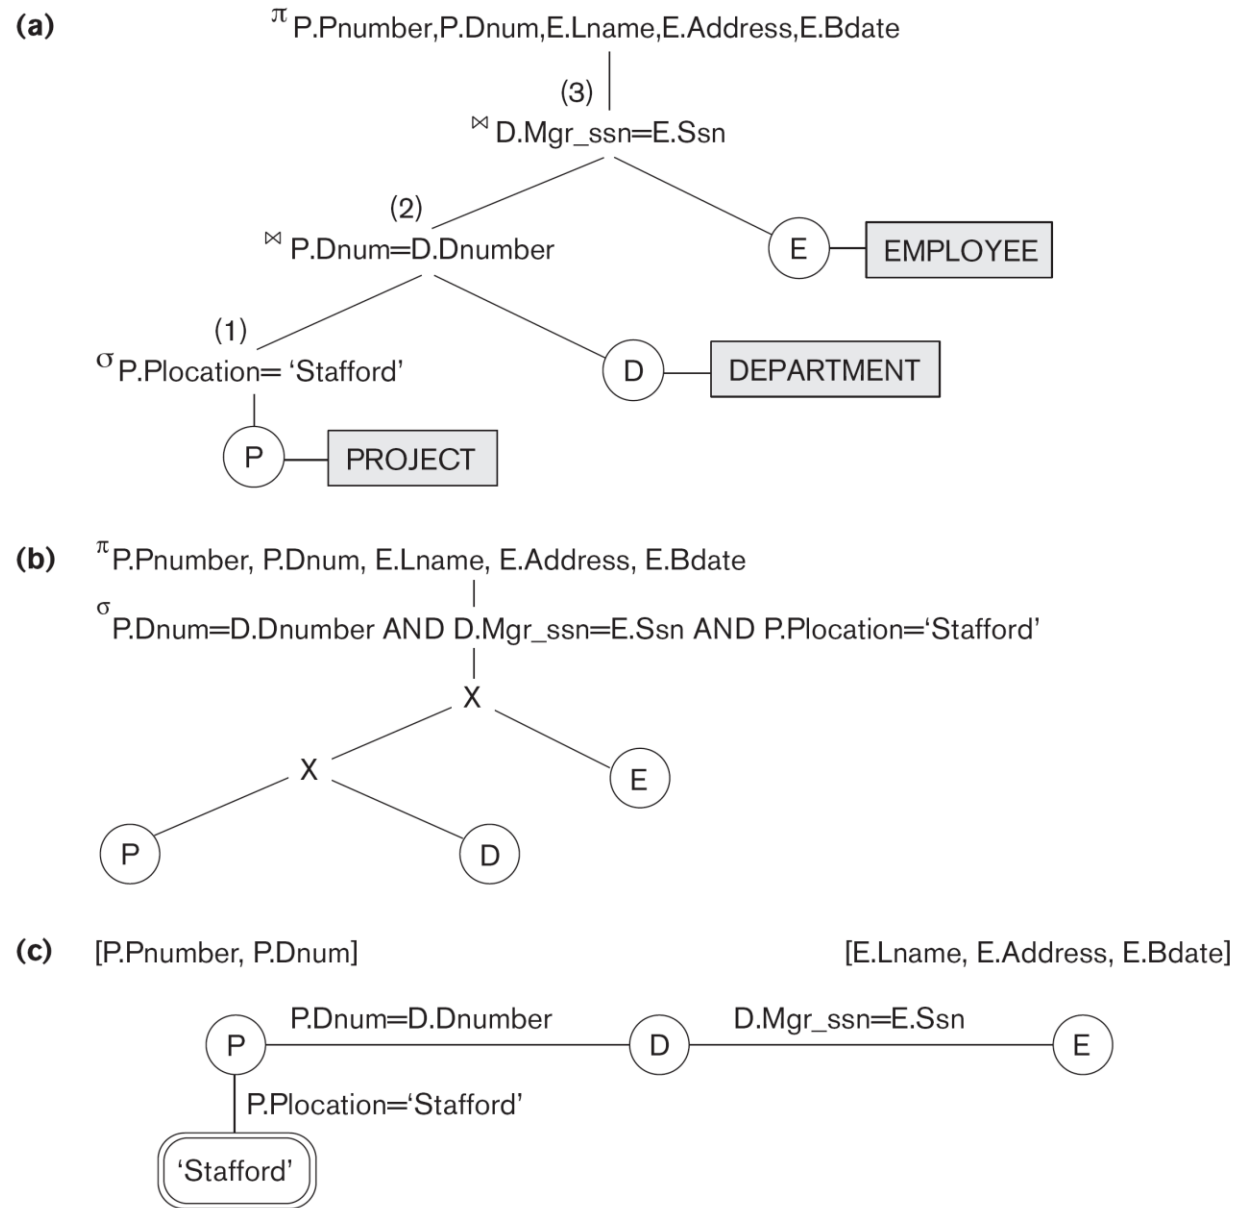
(a)

$\pi$ P.Pnumber,P.Dnum,E.Lname,E.Address,E.Bdate

(3)

$\bowtie$ D.Mgr_ssn=E.Ssn

(2)

$\bowtie$ P.Dnum=D.Dnumber

E EMPLOYEE

(1)

$\sigma$ P.Plocation= 'Stafford'

D DEPARTMENT

P PROJECT

(b)

$\pi$ P.Pnumber, P.Dnum, E.Lname, E.Address, E.Bdate

$\sigma$ P.Dnum=D.Dnumber AND D.Mgr_ssn=E.Ssn AND P.Plocation='Stafford'

X

X

E

P

D

(c)

[P.Pnumber, P.Dnum]

[E.Lname, E.Address, E.Bdate]

P.Dnum=D.Dnumber

D.Mgr_ssn=E.Ssn

P

D

E

P.Plocation='Stafford'

'Stafford'